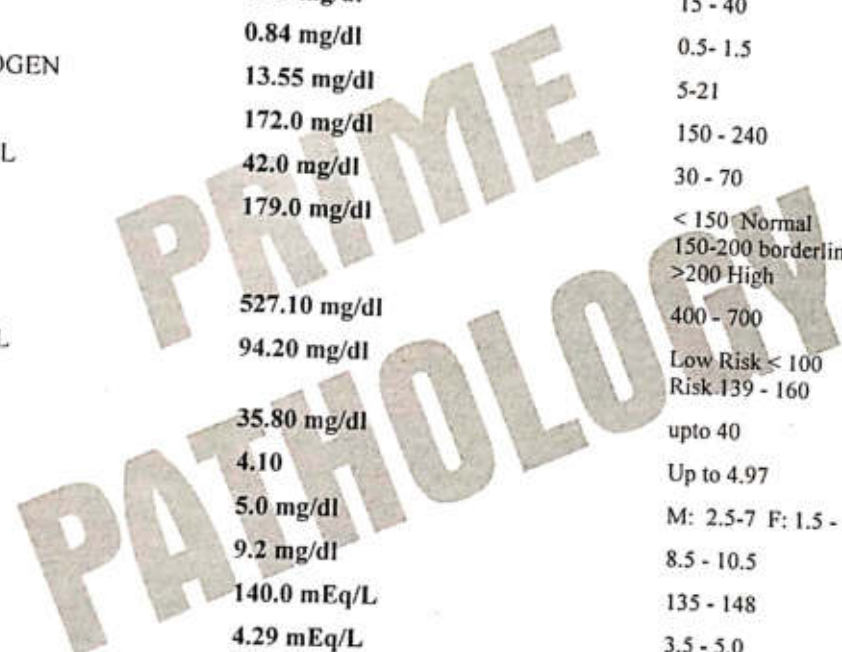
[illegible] mg/dl 15 - 40

OGEN 0.84 mg/dl 0.5- 1.5

13.55 mg/dl 5-21

L 172.0 mg/dl 150 - 240

42.0 mg/dl 30 - 70

179.0 mg/dl < 150 Normal
150-200 borderlin
>200 High

L 527.10 mg/dl 400 - 700

94.20 mg/dl Low Risk < 100
Risk 139 - 160

35.80 mg/dl upto 40

4.10 Up to 4.97

5.0 mg/dl M: 2.5-7 F: 1.5 -

9.2 mg/dl 8.5 - 10.5

140.0 mEq/L 135 - 148

4.29 mEq/L 3.5 - 5.0

PRIME PATHOLOGY